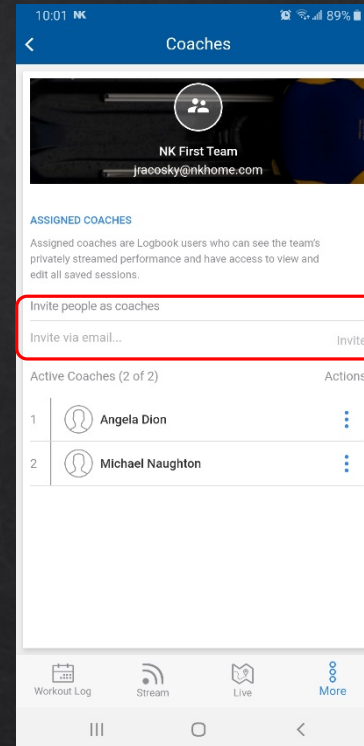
10:01 NK

89%

Coaches

NK First Team

jracosky@nkhome.com

ASSIGNED COACHES

Assigned coaches are Logbook users who can see the team's privately streamed performance and have access to view and edit all saved sessions.

Invite people as coaches

Invite via email...

Invite

Active Coaches (2 of 2)

Actions

1 Angela Dion

2 Michael Naughton

Workout Log

Stream

Live

More